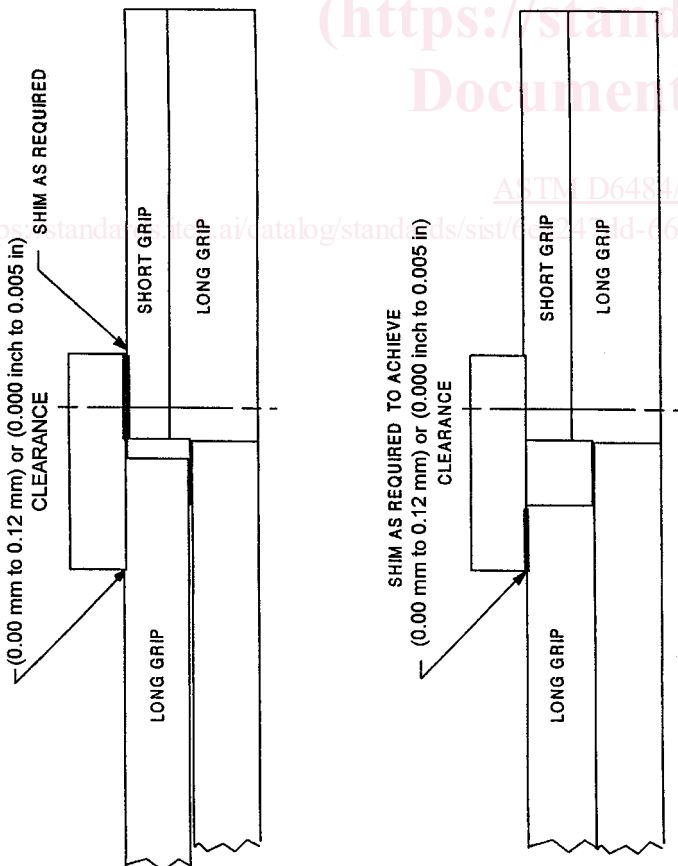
(https://stand
Document

ASTM D6484/

https://standards.iteh.ai/catalog/standards/sist/6 24 dd-66

SHIM AS REQUIRED
(0.00 mm to 0.12 mm) or (0.000 inch to 0.005 in)
CLEARANCE

SHORT GRIP
LONG GRIP
LONG GRIP

SHIM AS REQUIRED TO ACHIEVE
(0.00 mm to 0.12 mm) or (0.000 inch to 0.005 in)
CLEARANCE

SHORT GRIP
LONG GRIP
LONG GRIP